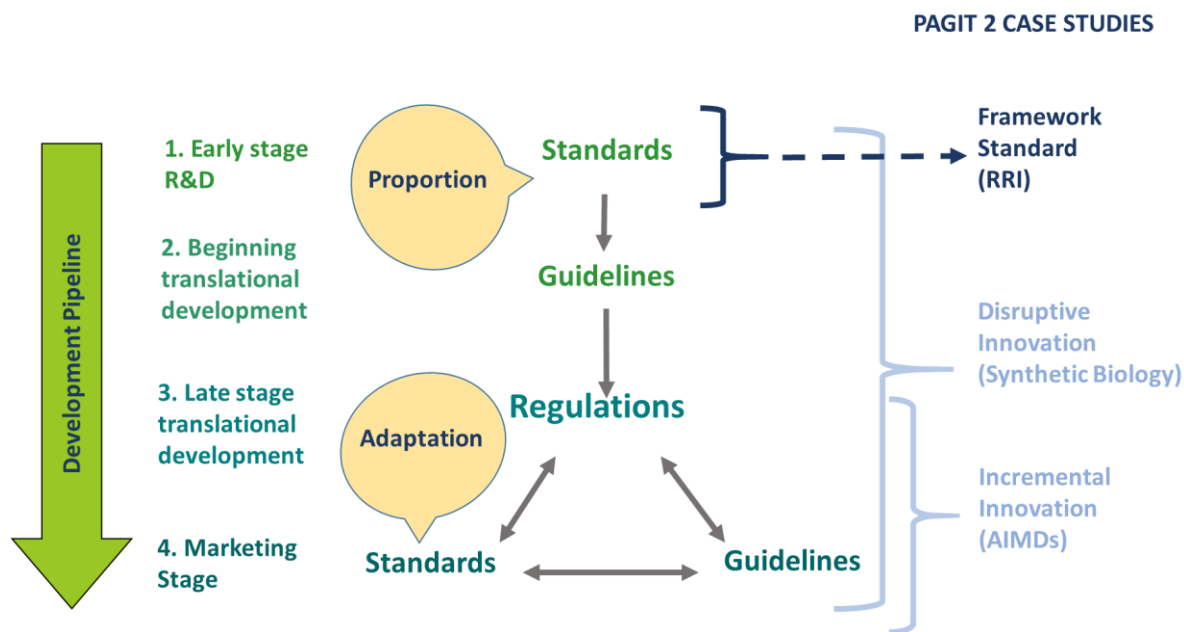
PAGIT 2 CASE STUDIES

Development Pipeline

1. Early stage R&D

2. Beginning translational development

3. Late stage translational development

4. Marketing Stage

Proportion

Standards

Guidelines

Regulations

Adaptation

Standards

Guidelines

Framework Standard (RRI)

Disruptive Innovation (Synthetic Biology)

Incremental Innovation (AIMDs)